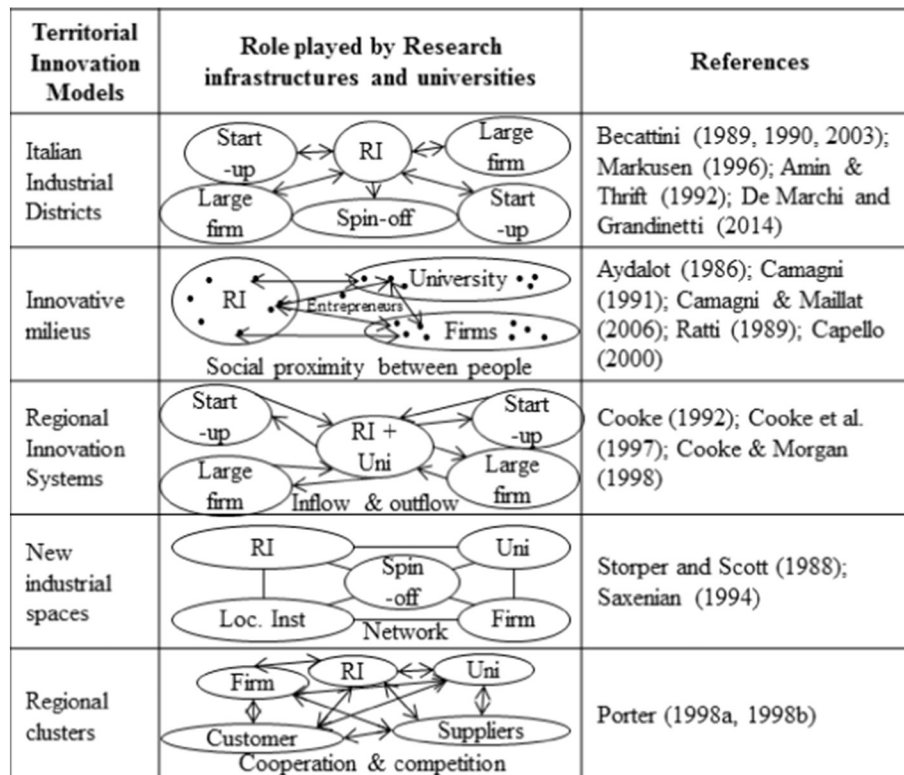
| Territorial Innovation Models | Role played by Research infrastructures and universities | References |
|---|---|---|
| Italian Industrial Districts | Start -up; RI; Large firm; Large firm; Spin-off; Start -up | Becattini (1989, 1990, 2003); Markusen (1996); Amin & Thrift (1992); De Marchi and Grandinetti (2014) |
| Innovative milieus | RI; University; Entrepreneurs; Firms; Social proximity between people | Aydalot (1986); Camagni (1991); Camagni & Maillat (2006); Ratti (1989); Capello (2000) |
| Regional Innovation Systems | Start -up; Start -up; RI + Uni; Large firm; Large firm; Inflow & outflow | Cooke (1992); Cooke et al. (1997); Cooke & Morgan (1998) |
| New industrial spaces | RI; Uni; Spin -off; Loc. Inst; Firm; Network | Storper and Scott (1988); Saxenian (1994) |
| Regional clusters | Firm; RI; Uni; Customer; Suppliers; Cooperation & competition | Porter (1998a, 1998b) |